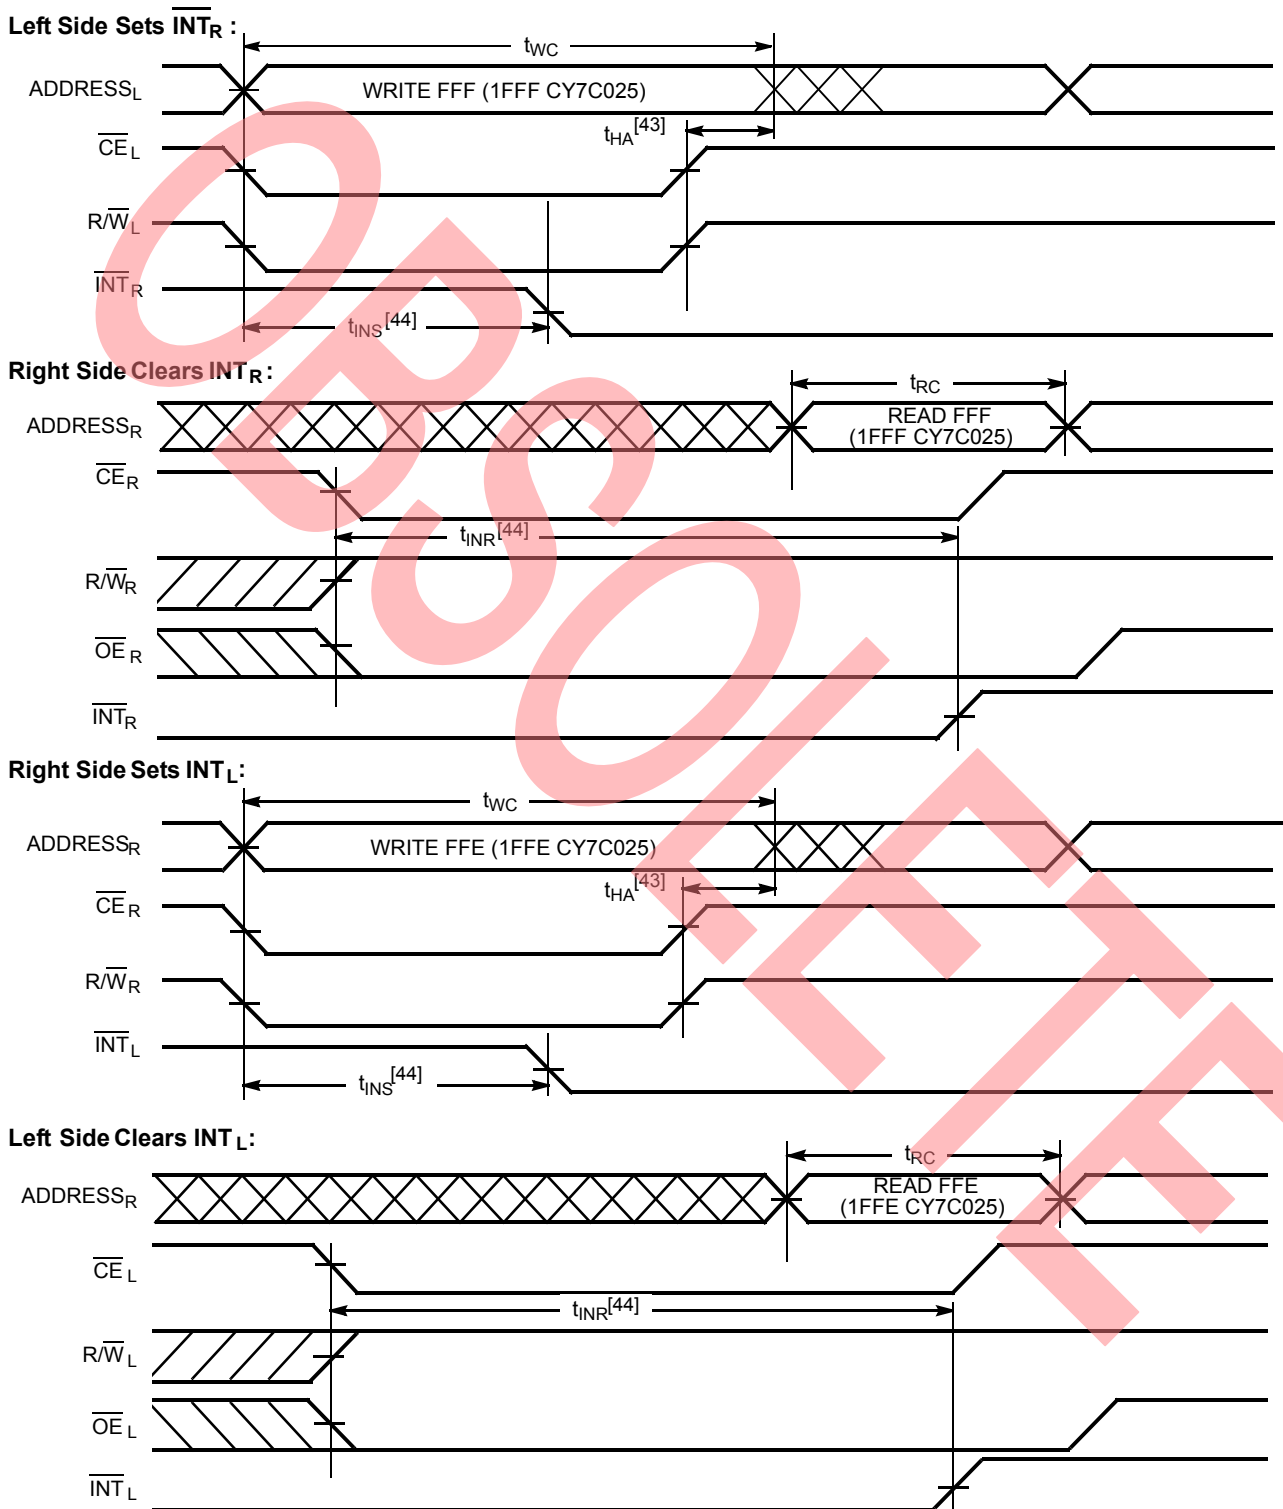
Left Side Sets $\overline{INT}_R$ :

$t_{WC}$

ADDRESS$_L$

WRITE FFF (1FFF CY7C025)

$t_{HA}$[43]

$\overline{CE}_L$

R/$\overline{W}_L$

$\overline{INT}_R$

$t_{INS}$[44]

Right Side Clears INT$_R$ :

$t_{RC}$

ADDRESS$_R$

READ FFF (1FFF CY7C025)

$\overline{CE}_R$

$t_{INR}$[44]

R/$\overline{W}_R$

$\overline{OE}_R$

$\overline{INT}_R$

Right Side Sets INT$_L$:

$t_{WC}$

ADDRESS$_R$

WRITE FFE (1FFE CY7C025)

$t_{HA}$[43]

$\overline{CE}_R$

R/$\overline{W}_R$

$\overline{INT}_L$

$t_{INS}$[44]

Left Side Clears INT$_L$:

$t_{RC}$

ADDRESS$_R$

READ FFE (1FFE CY7C025)

$\overline{CE}_L$

$t_{INR}$[44]

R/$\overline{W}_L$

$\overline{OE}_L$

$\overline{INT}_L$

OBSOLETE